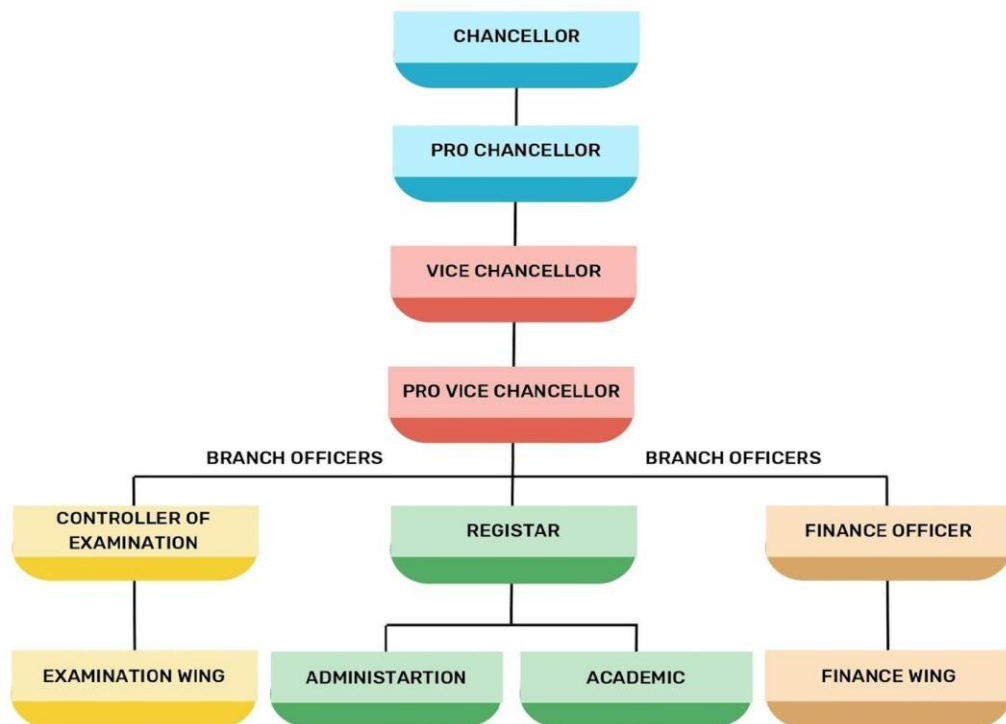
CHANCELLOR

PRO CHANCELLOR

VICE CHANCELLOR

PRO VICE CHANCELLOR

BRANCH OFFICERS

BRANCH OFFICERS

CONTROLLER OF EXAMINATION

REGISTAR

FINANCE OFFICER

EXAMINATION WING

ADMINISTARTION

ACADEMIC

FINANCE WING